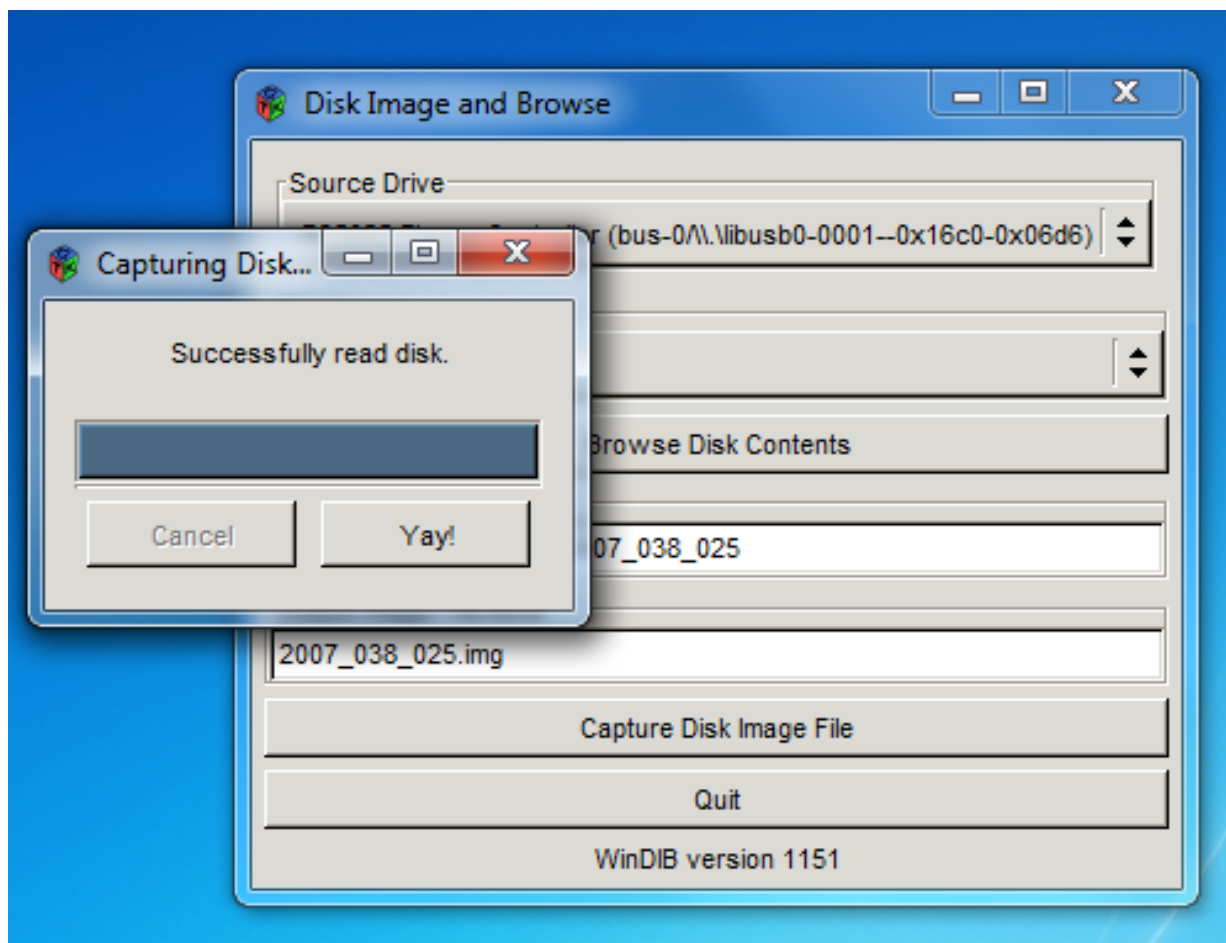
Disk Image and Browse

Source Drive

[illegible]r (bus-0/\\.\libusb0-0001--0x16c0-0x06d6)

Browse Disk Contents

07_038_025

2007_038_025.img

Capture Disk Image File

Quit

WinDIB version 1151

Capturing Disk...

Successfully read disk.

Cancel

Yay!